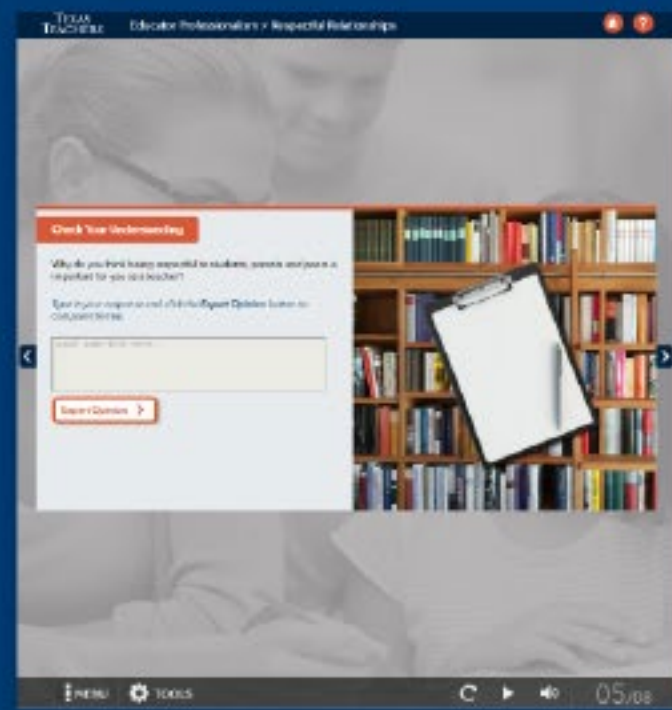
TEXAS TEACHERS

Educator Professionalism > Respectful Relationships

Check Your Understanding

Why do you think being respectful to students, parents and peers is important for you as a teacher?

Type in your response and click the Expert Opinion button to compare below.

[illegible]

Expert Opinion

MENU

TOOLS

05/08